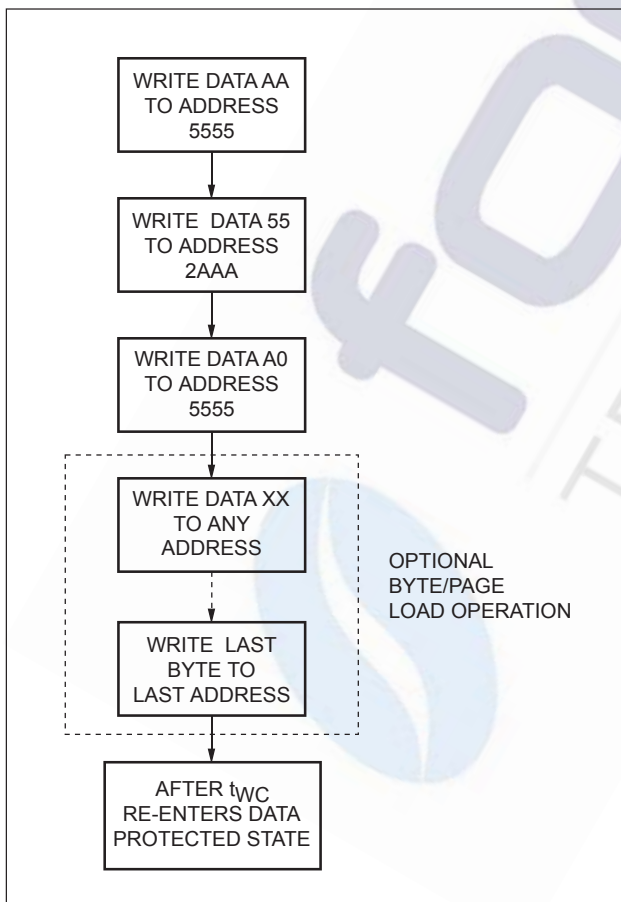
WRITE DATA AA TO ADDRESS 5555

WRITE DATA 55 TO ADDRESS 2AAA

WRITE DATA A0 TO ADDRESS 5555

WRITE DATA XX TO ANY ADDRESS

WRITE LAST BYTE TO LAST ADDRESS

OPTIONAL BYTE/PAGE LOAD OPERATION

AFTER $t_{WC}$ RE-ENTERS DATA PROTECTED STATE